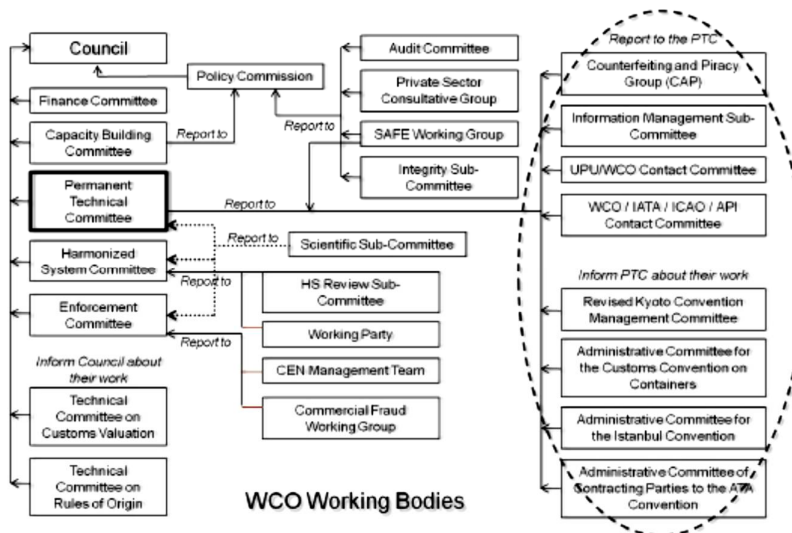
Council

Policy Commission

Finance Committee

Capacity Building Committee

Report to

Permanent Technical Committee

Harmonized System Committee

Enforcement Committee

Inform Council about their work

Technical Committee on Customs Valuation

Technical Committee on Rules of Origin

Audit Committee

Private Sector Consultative Group

Report to

SAFE Working Group

Integrity Sub-Committee

Report to

Report to

Scientific Sub-Committee

Report to

HS Review Sub-Committee

Working Party

Report to

CEN Management Team

Commercial Fraud Working Group

WCO Working Bodies

Report to the PTC

Counterfeiting and Piracy Group (CAP)

Information Management Sub-Committee

UPU/WCO Contact Committee

WCO / IATA / ICAO / API Contact Committee

Inform PTC about their work

Revised Kyoto Convention Management Committee

Administrative Committee for the Customs Convention on Containers

Administrative Committee for the Istanbul Convention

Administrative Committee of Contracting Parties to the ATA Convention